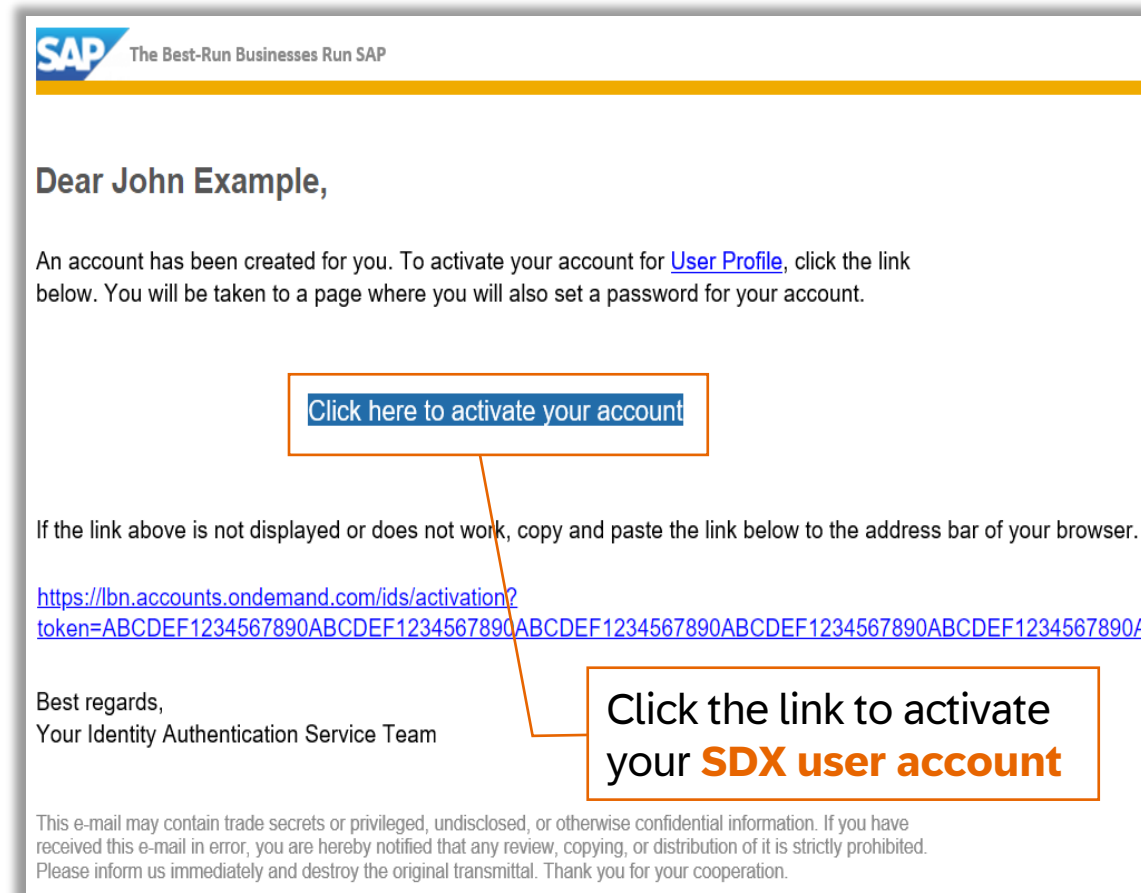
SAP The Best-Run Businesses Run SAP

Dear John Example,

An account has been created for you. To activate your account for User Profile, click the link below. You will be taken to a page where you will also set a password for your account.

Click here to activate your account

If the link above is not displayed or does not work, copy and paste the link below to the address bar of your browser.

https://lbn.accounts.ondemand.com/ids/activation?token=ABCDEF1234567890ABCDEF1234567890ABCDEF1234567890ABCDEF1234567890ABCDEF1234567890A

Best regards,
Your Identity Authentication Service Team

Click the link to activate your SDX user account

This e-mail may contain trade secrets or privileged, undisclosed, or otherwise confidential information. If you have received this e-mail in error, you are hereby notified that any review, copying, or distribution of it is strictly prohibited. Please inform us immediately and destroy the original transmittal. Thank you for your cooperation.